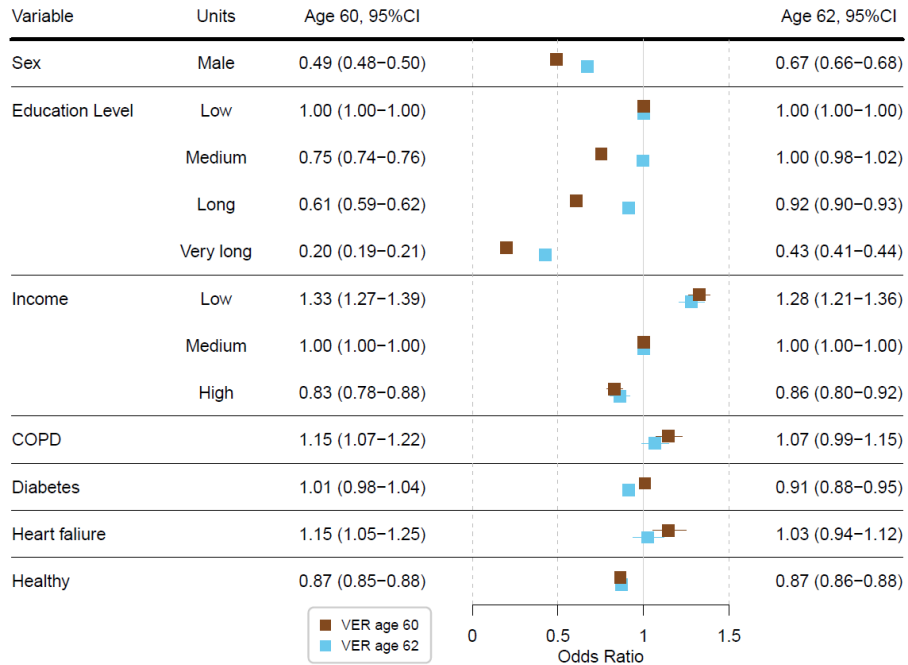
| Variable | Units | Age 60, 95%CI | Age 62, 95%CI |
|---|---|---|---|
| Sex | Male | 0.49 (0.48−0.50) | 0.67 (0.66−0.68) |
| Education Level | Low | 1.00 (1.00−1.00) | 1.00 (1.00−1.00) |
| | Medium | 0.75 (0.74−0.76) | 1.00 (0.98−1.02) |
| | Long | 0.61 (0.59−0.62) | 0.92 (0.90−0.93) |
| | Very long | 0.20 (0.19−0.21) | 0.43 (0.41−0.44) |
| Income | Low | 1.33 (1.27−1.39) | 1.28 (1.21−1.36) |
| | Medium | 1.00 (1.00−1.00) | 1.00 (1.00−1.00) |
| | High | 0.83 (0.78−0.88) | 0.86 (0.80−0.92) |
| COPD | | 1.15 (1.07−1.22) | 1.07 (0.99−1.15) |
| Diabetes | | 1.01 (0.98−1.04) | 0.91 (0.88−0.95) |
| Heart faliure | | 1.15 (1.05−1.25) | 1.03 (0.94−1.12) |
| Healthy | | 0.87 (0.85−0.88) | 0.87 (0.86−0.88) |

VER age 60
VER age 62

0 0.5 1 1.5
Odds Ratio